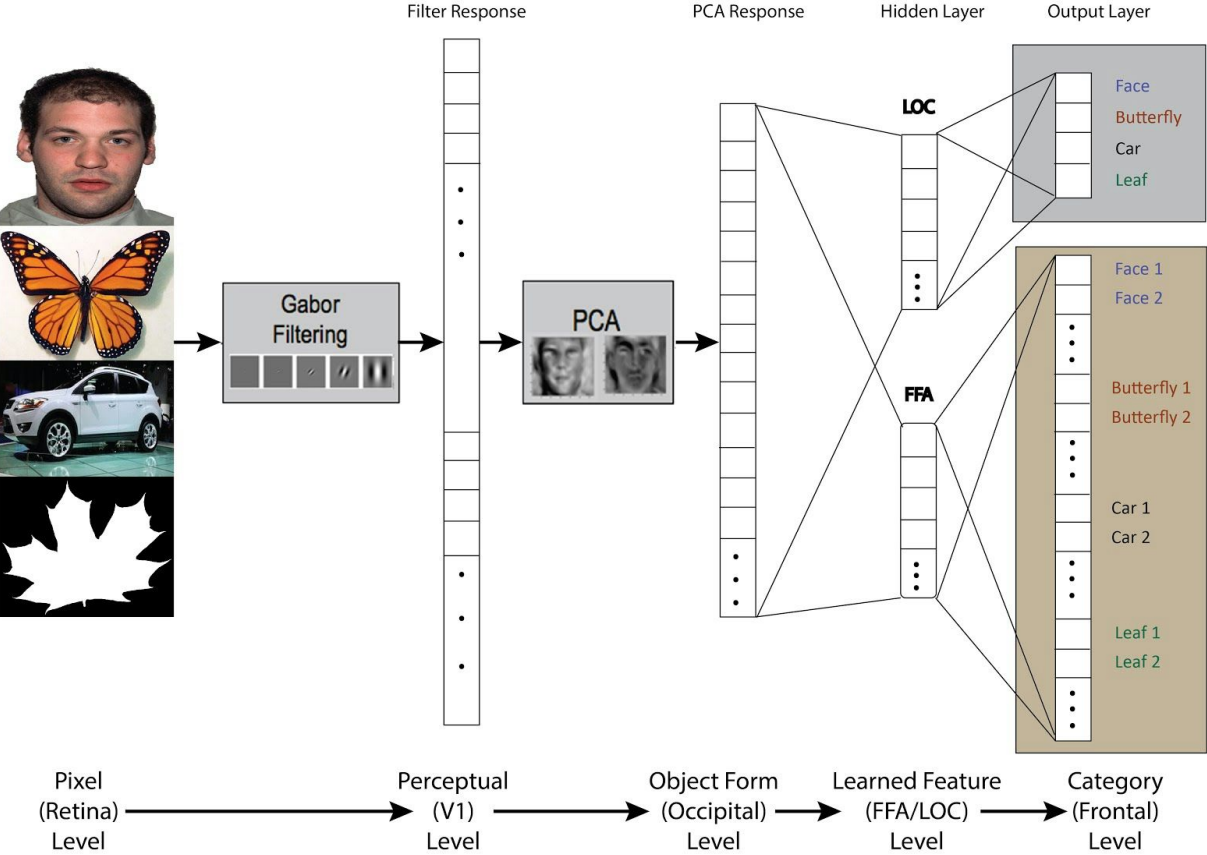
Filter Response

PCA Response

Hidden Layer

Output Layer

Gabor Filtering

PCA

LOC

FFA

Face
Butterfly
Car
Leaf

Face 1
Face 2
Butterfly 1
Butterfly 2
Car 1
Car 2
Leaf 1
Leaf 2

Pixel (Retina) Level

Perceptual (V1) Level

Object Form (Occipital) Level

Learned Feature (FFA/LOC) Level

Category (Frontal) Level